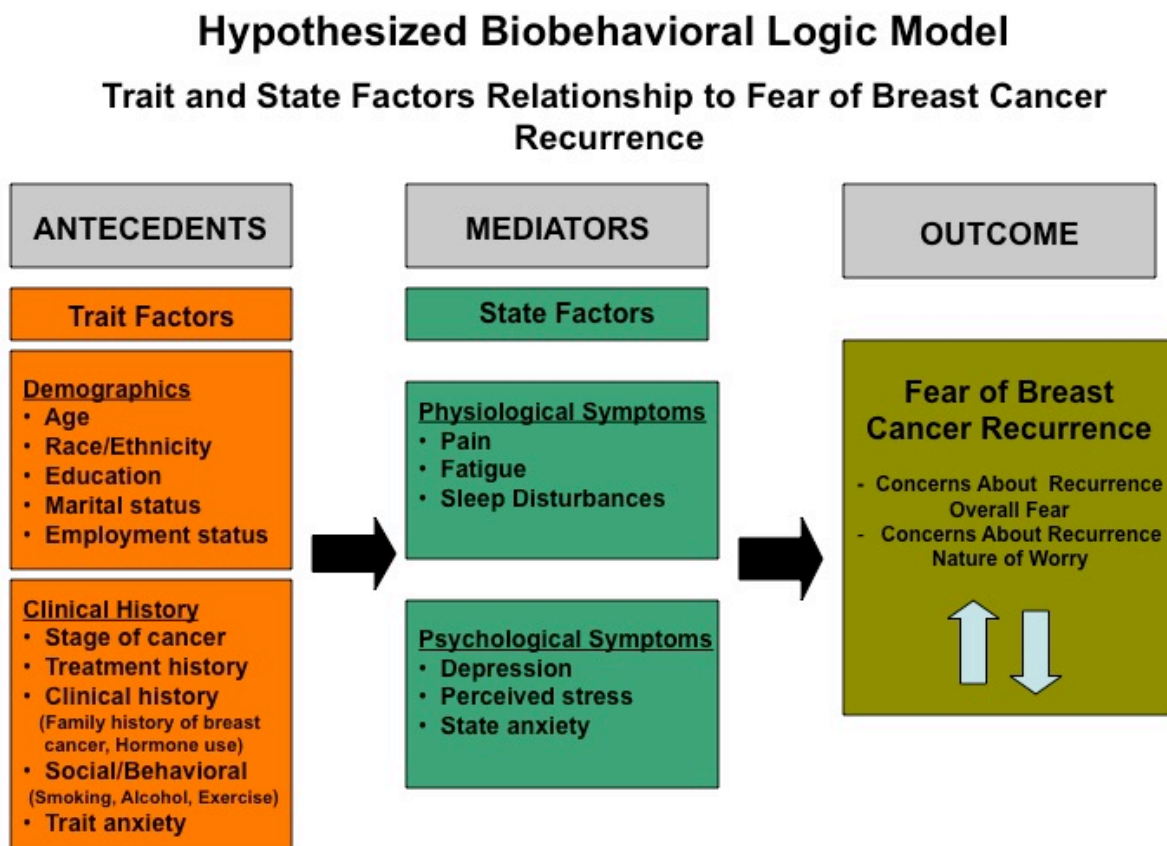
Hypothesized Biobehavioral Logic Model

Trait and State Factors Relationship to Fear of Breast Cancer Recurrence

ANTECEDENTS

Trait Factors

Demographics
• Age
• Race/Ethnicity
• Education
• Marital status
• Employment status

Clinical History
• Stage of cancer
• Treatment history
• Clinical history (Family history of breast cancer, Hormone use)
• Social/Behavioral (Smoking, Alcohol, Exercise)
• Trait anxiety

MEDIATORS

State Factors

Physiological Symptoms
• Pain
• Fatigue
• Sleep Disturbances

Psychological Symptoms
• Depression
• Perceived stress
• State anxiety

OUTCOME

Fear of Breast Cancer Recurrence

- Concerns About Recurrence Overall Fear
- Concerns About Recurrence Nature of Worry